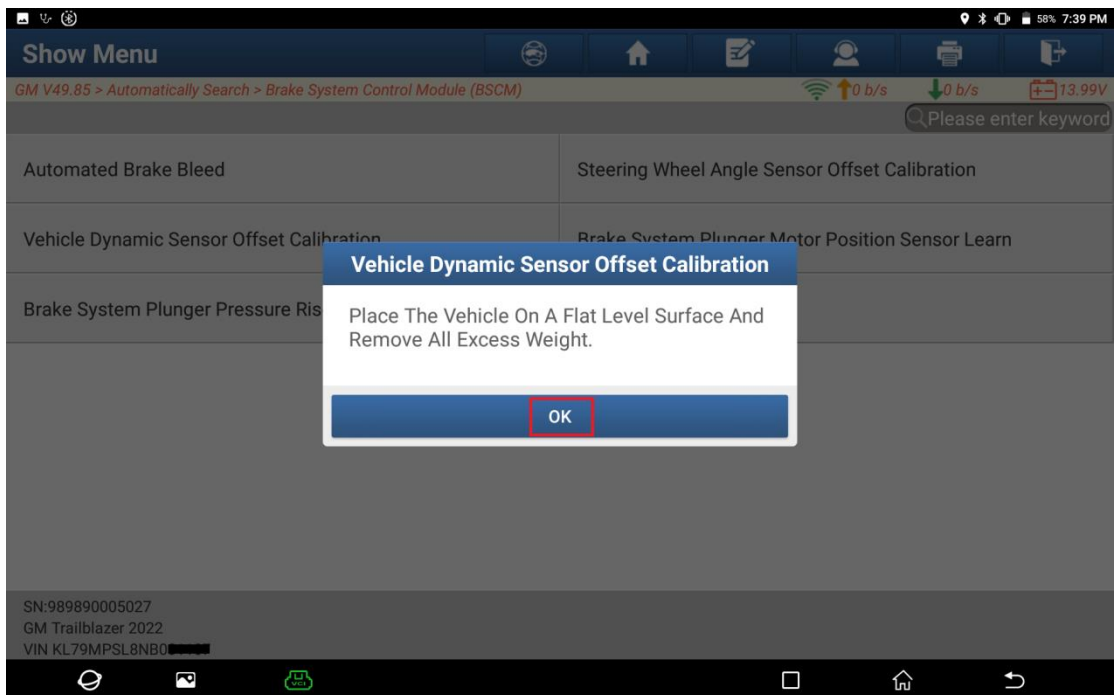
58% 7:39 PM

Show Menu

GM V49.85 > Automatically Search > Brake System Control Module (BSCM)

0 b/s 0 b/s 13.99V

Please enter keyword

Automated Brake Bleed

Steering Wheel Angle Sensor Offset Calibration

Vehicle Dynamic Sensor Offset Calibration

Brake System Plunger Motor Position Sensor Learn

Brake System Plunger Pressure Ris

Vehicle Dynamic Sensor Offset Calibration

Place The Vehicle On A Flat Level Surface And Remove All Excess Weight.

OK

SN:989890005027
GM Trailblazer 2022
VIN KL79MPSL8NB0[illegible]

VCI